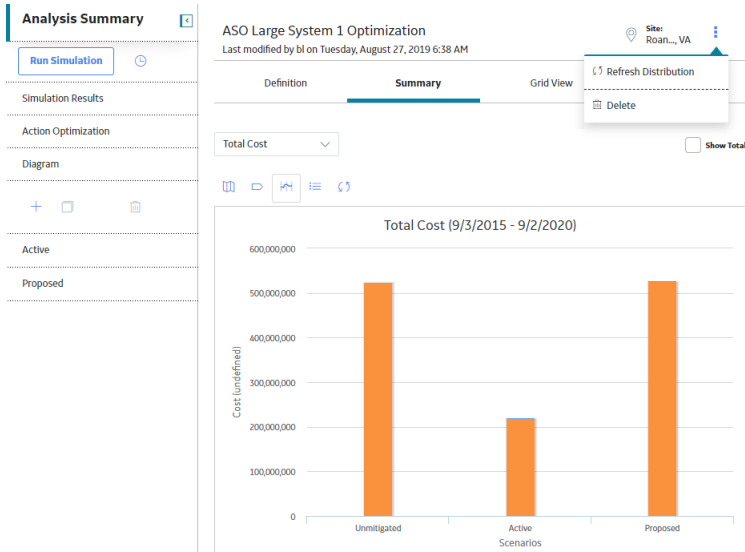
Analysis Summary

Run Simulation

Simulation Results

Action Optimization

Diagram

Active

Proposed

ASO Large System 1 Optimization

Last modified by bl on Tuesday, August 27, 2019 6:38 AM

Site: Roan..., VA

Refresh Distribution

Delete

Definition

Summary

Grid View

Total Cost

Show Total

Total Cost (9/3/2015 - 9/2/2020)

600,000,000

500,000,000

400,000,000

300,000,000

200,000,000

100,000,000

0

Cost (undefined)

Unmitigated

Active

Proposed

Scenarios